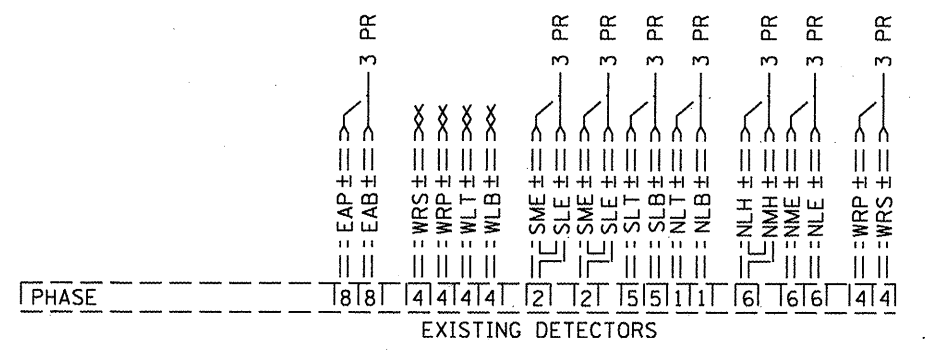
3 PR
3 PR
3 PR
3 PR
3 PR
3 PR
3 PR

EAP ±
EAB ±
WRS ±
WRP ±
WLT ±
WLB ±
SME ±
SLE ±
SME ±
SLE ±
SLT ±
SLB ±
NLT ±
NLB ±
NLH ±
NMH ±
NME ±
NLE ±
WRP ±
WRS ±

PHASE 8 8 4 4 4 4 2 2 5 5 1 1 6 6 6 4 4

EXISTING DETECTORS